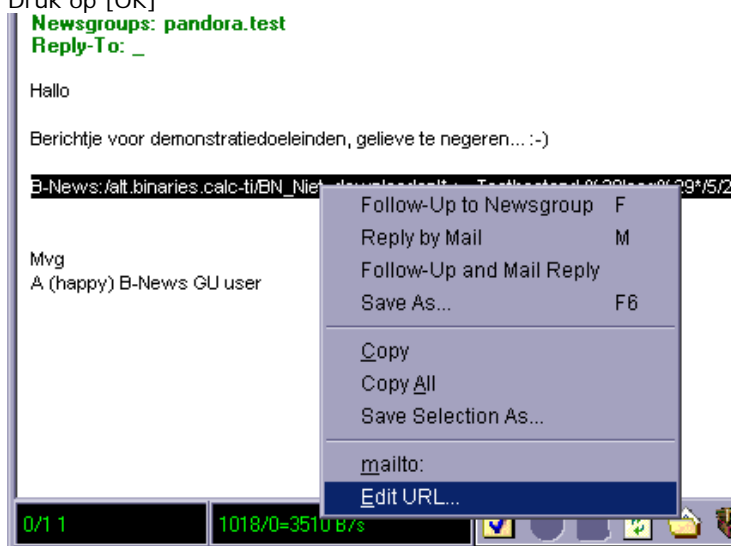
Druk op [OK]

Newsgroups: pandora.test
Reply-To: _

Hallo

Berichtje voor demonstratiedoeleinden, gelieve te negeren... :-)

B-News:/alt.binaries.calc-ti/BN_Niet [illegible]

Mvg
A (happy) B-News GU user

Follow-Up to Newsgroup F
Reply by Mail M
Follow-Up and Mail Reply
Save As... F6
Copy
Copy All
Save Selection As...
mailto:
Edit URL...

0/1 1
1018/0=3510 B/s